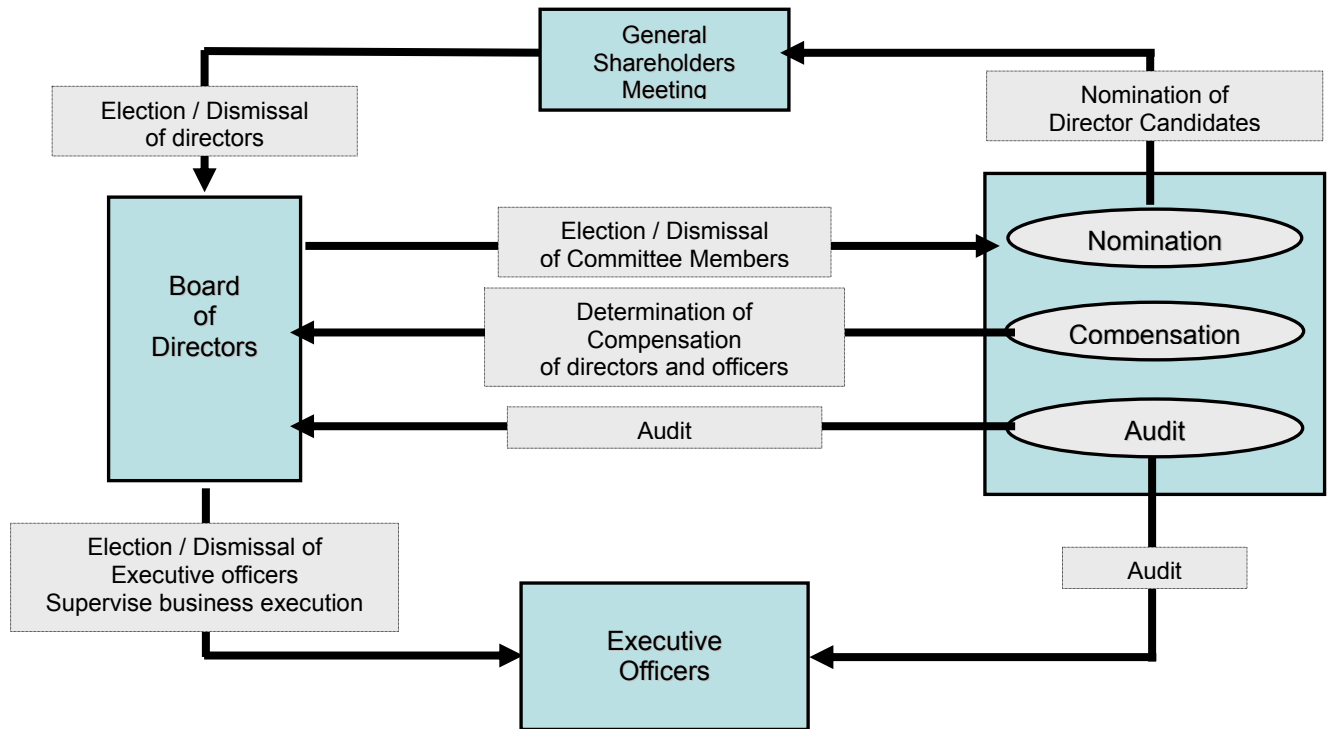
General Shareholders Meeting

Election / Dismissal of directors

Nomination of Director Candidates

Board of Directors

Election / Dismissal of Committee Members

Nomination

Determination of Compensation of directors and officers

Compensation

Audit

Audit

Election / Dismissal of Executive officers Supervise business execution

Audit

Executive Officers